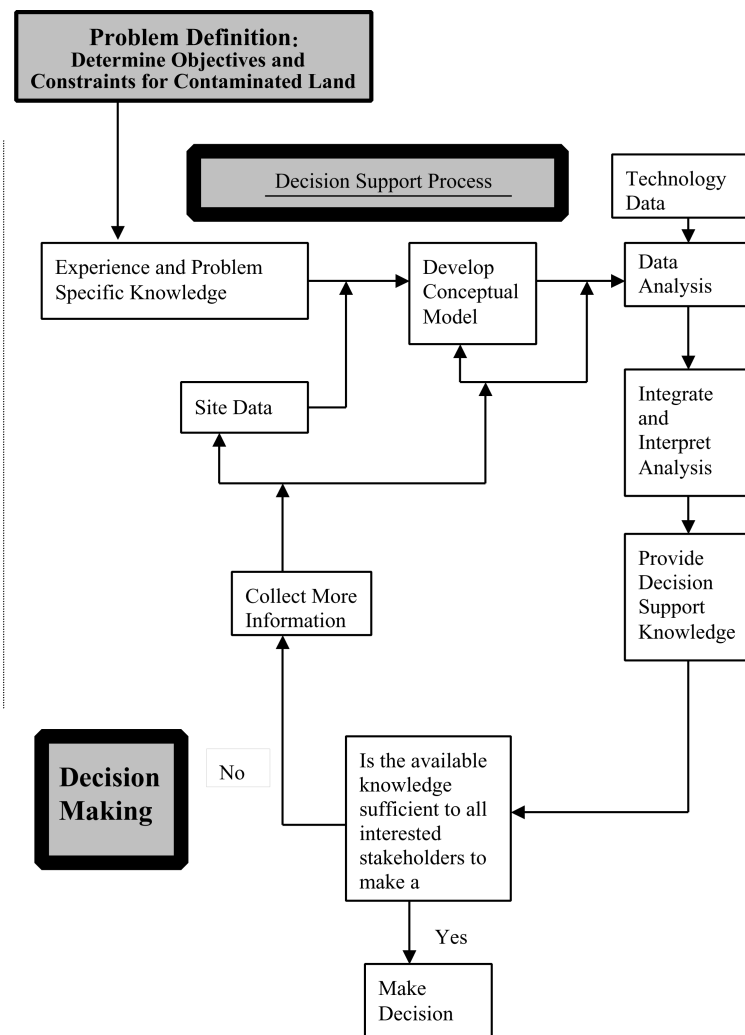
Problem Definition:
Determine Objectives and Constraints for Contaminated Land

Decision Support Process

Technology Data

Experience and Problem Specific Knowledge

Develop Conceptual Model

Data Analysis

Site Data

Integrate and Interpret Analysis

Provide Decision Support Knowledge

Collect More Information

Decision Making

No

Is the available knowledge sufficient to all interested stakeholders to make a

Yes

Make Decision